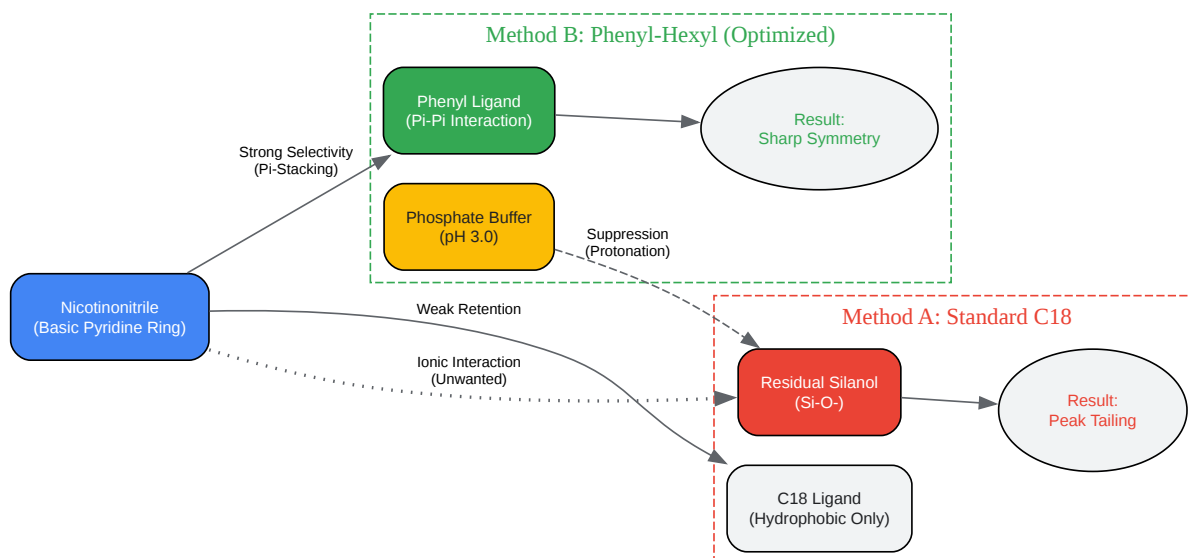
Method B: Phenyl-Hexyl (Optimized)

Phenyl Ligand
(Pi-Pi Interaction)

Result:
Sharp Symmetry

Strong Selectivity
(Pi-Stacking)

Phosphate Buffer
(pH 3.0)

Suppression
(Protonation)

Nicotinonitrile
(Basic Pyridine Ring)

Weak Retention

Method A: Standard C18

Ionic Interaction
(Unwanted)

Residual Silanol
(Si-O-)

Result:
Peak Tailing

C18 Ligand
(Hydrophobic Only)